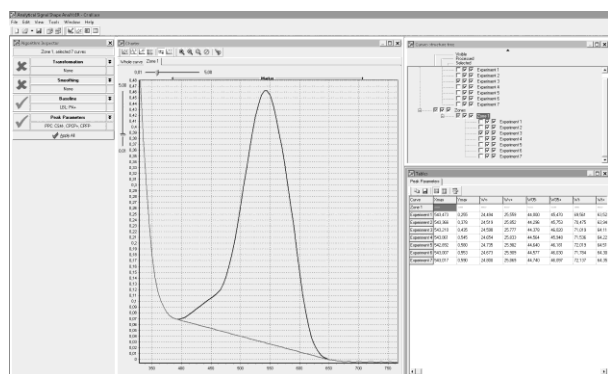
Analytical Signal Shape Analysis - [...]
File Edit View Tools Window Help

Algorithms Inspector
Zone 1, selected 7 curves
Transformation
None
Smoothing
None
Baseline
LBL, PHn
Peak Parameters
PPC, CSA, CFEPt, CFFR
Apply All

Charts
Whole curve Zone 1
0.01 5.00
Status
0,5 0,48 0,47 0,45 0,43 0,41 0,39 0,37 0,35 0,33 0,31 0,29 0,27 0,25 0,23 0,21 0,19 0,17 0,15 0,13 0,11 0,09 0,07 0,05 0,03 0,01
350 400 450 500 550 600 650 700 750

Curves structure tree
Visible
Processed
Selected
Experiment 1
Experiment 2
Experiment 3
Experiment 4
Experiment 5
Experiment 6
Experiment 7
Zones
Zone 1
Experiment 1
Experiment 2
Experiment 3
Experiment 4
Experiment 5
Experiment 6
Experiment 7

Tables
Peak Parameters

| Curve | Xmax | Ymax | W½ | W½+ | W½− | W0.05 | W0.05+ | W1 | W1+ |
|---|---|---|---|---|---|---|---|---|---|
| Zone 1 | | | | | | | | | |
| Experiment 1 | 543.473 | 0.358 | 24.484 | 25.550 | 46.990 | 65.478 | 48.568 | 60.52 | |
| Experiment 2 | 543.366 | 0.378 | 24.518 | 25.952 | 46.296 | 65.753 | 78.475 | 62.04 | |
| Experiment 3 | 543.310 | 0.435 | 24.598 | 25.777 | 46.370 | 46.820 | 71.013 | 64.11 | |
| Experiment 4 | 543.380 | 0.545 | 24.654 | 25.833 | 46.564 | 46.345 | 71.538 | 64.22 | |
| Experiment 5 | 542.850 | 0.500 | 24.735 | 25.582 | 46.640 | 46.161 | 72.019 | 64.51 | |
| Experiment 6 | 543.007 | 0.553 | 24.673 | 25.989 | 46.577 | 46.830 | 71.184 | 64.36 | |
| Experiment 7 | 543.017 | 0.590 | 24.566 | 25.869 | 44.740 | 46.097 | 72.117 | 64.39 | |